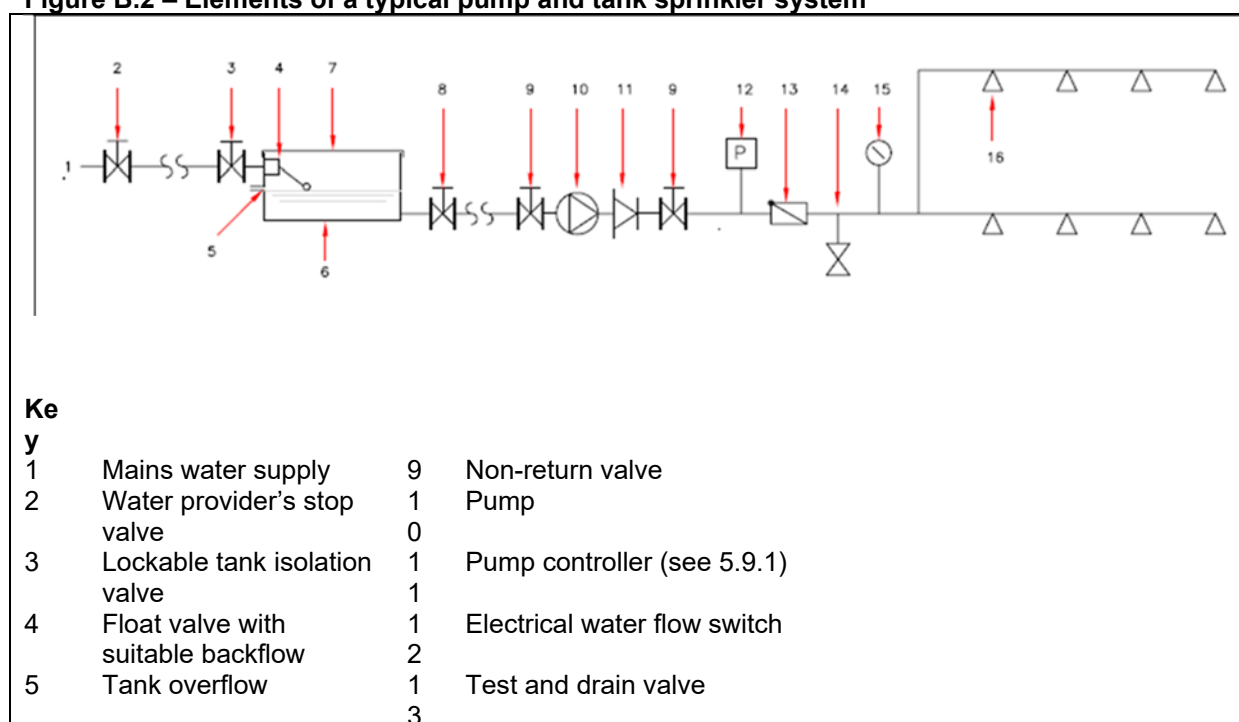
Figure B.2 – Elements of a typical pump and tank sprinkler system

2 3 4 7 8 9 10 11 9 12 13 14 15

1

P

16

5

6

Key

| | | | |
|---|---|---|---|
| 1 | Mains water supply | 9 | Non-return valve |
| 2 | Water provider’s stop valve | 10 | Pump |
| 3 | Lockable tank isolation valve | 11 | Pump controller (see 5.9.1) |
| 4 | Float valve with suitable backflow | 12 | Electrical water flow switch |
| 5 | Tank overflow | 13 | Test and drain valve |